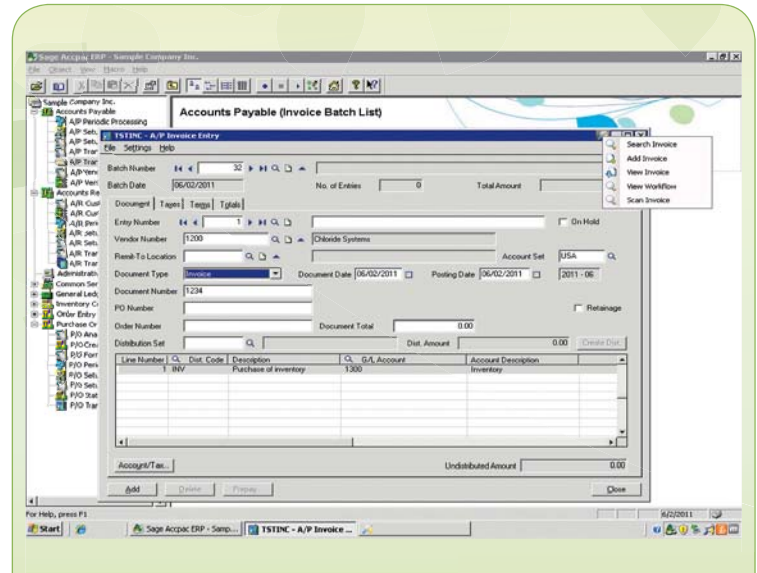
Sage Accpac ERP - Sample Company Inc.

File Object View Macro Help

Sample Company Inc.
Accounts Payable
A/P Periodic Processing
A/P Setup
A/P Setup
A/P Tran
A/P Tran
A/P View
A/P Vers
Accounts Re
A/R Cust
A/R Cust
A/R Peri
A/R Setu
A/R Setu
A/R Tran
A/R Tran
Administrati
Common Ser
General Led
Inventory Co
Order Entry
Purchase Or
P/O Ana
P/O Crea
P/O Forr
P/O Peri
P/O Setu
P/O Setu
P/O Stat
P/O Trar

Accounts Payable (Invoice Batch List)

TSTINC - A/P Invoice Entry

File Settings Help

Search Invoice
Add Invoice
View Invoice
View Workflow
Scan Invoice

Batch Number 32
Batch Date 06/02/2011
No. of Entries 0
Total Amount

Document Taxes Terms Totals

Entry Number 1
On Hold
Vendor Number 1200 Chloride Systems
Remit-To Location
Account Set USA
Document Type Invoice
Document Date 06/02/2011
Posting Date 06/02/2011
2011 - 06
Document Number 1234
PO Number
Retainage
Order Number
Document Total 0.00
Distribution Set
Dist. Amount 0.00
Create Dist

| Line Number | Dist. Code | Description | G/L Account | Account Description |
|---|---|---|---|---|
| 1 | INV | Purchase of inventory | 1300 | Inventory |

Account/Tax...
Undistributed Amount 0.00

Add Delete Prepay Close

For Help, press F1
6/2/2011

Start
Sage Accpac ERP - Samp...
TSTINC - A/P Invoice ...